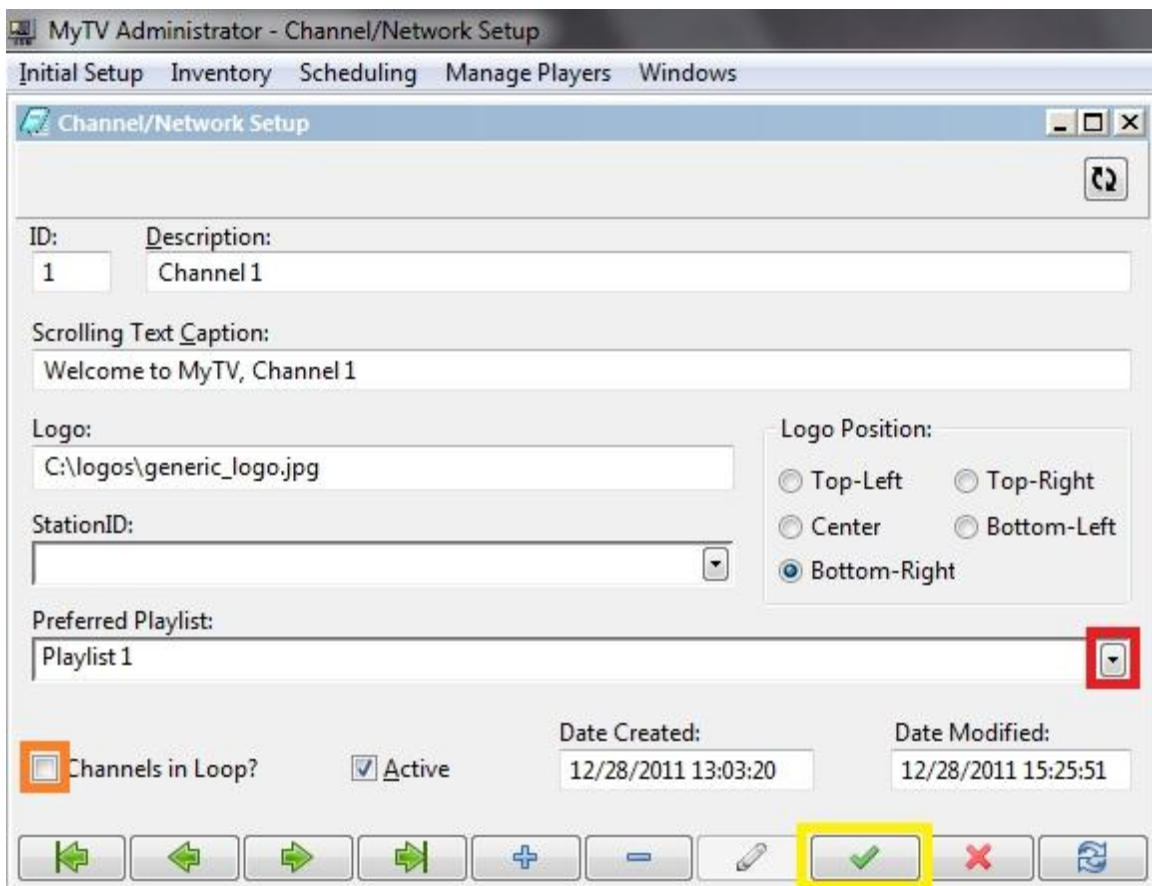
MyTV Administrator - Channel/Network Setup

Initial Setup Inventory Scheduling Manage Players Windows

Channel/Network Setup

ID: 1

Description: Channel 1

Scrolling Text Caption: Welcome to MyTV, Channel 1

Logo: C:\logos\generic_logo.jpg

Logo Position:
Top-Left
Top-Right
Center
Bottom-Left
Bottom-Right

StationID:

Preferred Playlist: Playlist 1

Channels in Loop?

Active

Date Created: 12/28/2011 13:03:20

Date Modified: 12/28/2011 15:25:51